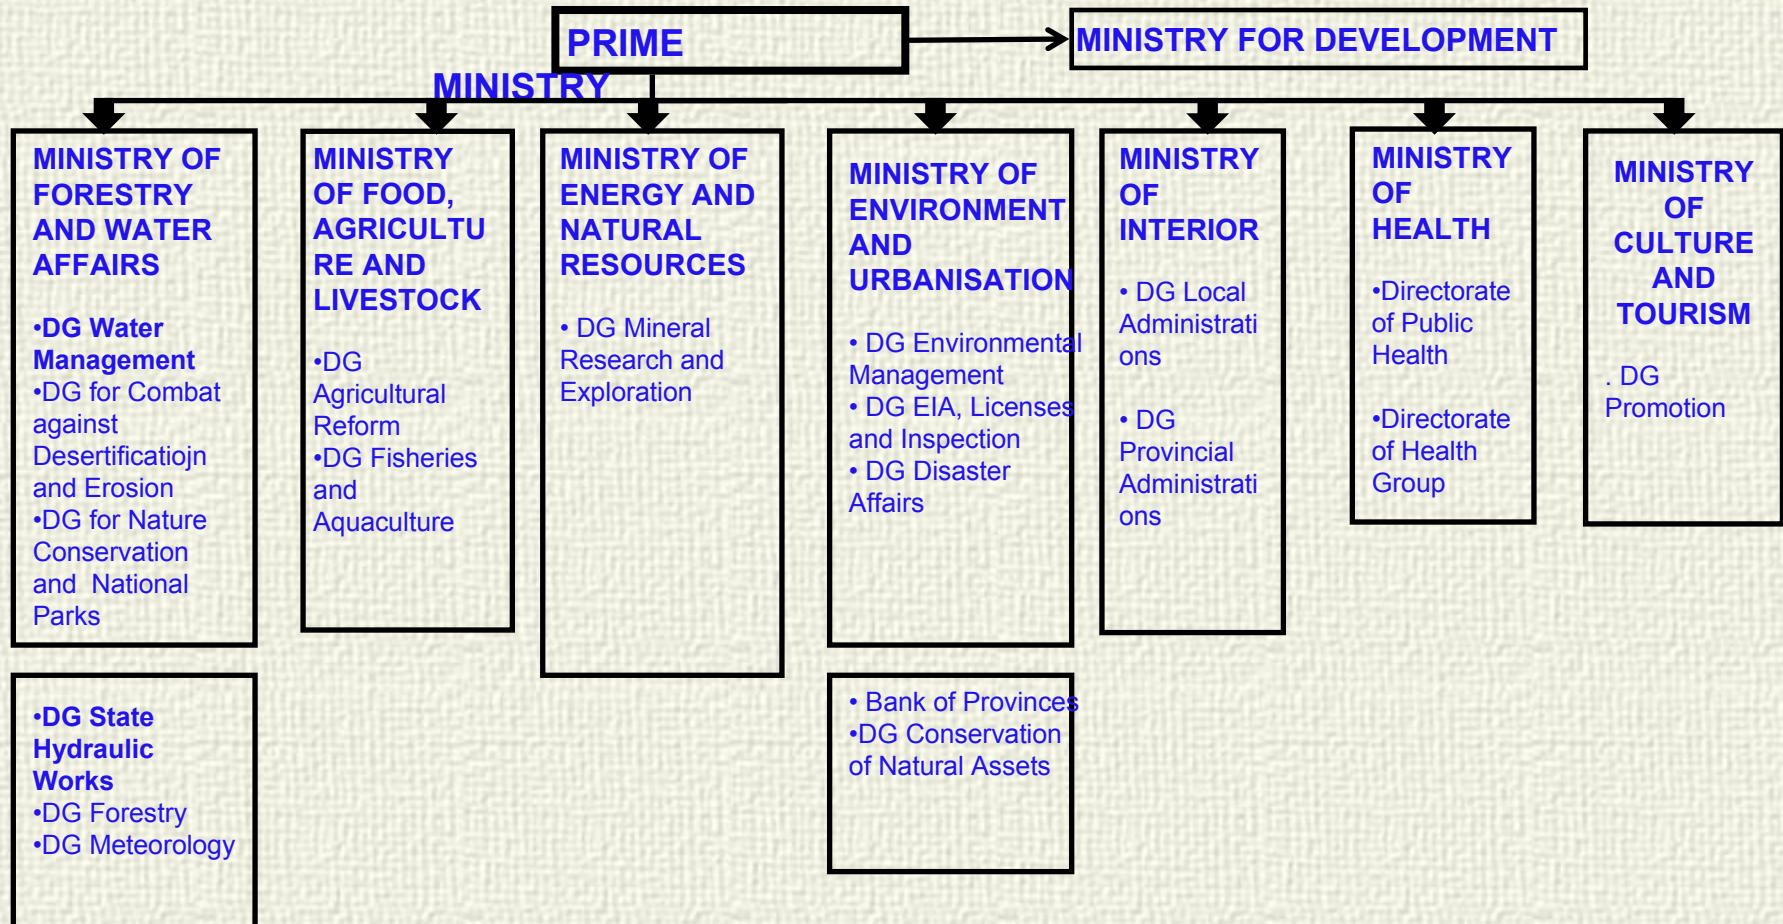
PRIME MINISTRY

MINISTRY FOR DEVELOPMENT

MINISTRY OF FORESTRY AND WATER AFFAIRS

•DG Water Management
•DG for Combat against Desertificatiojn and Erosion
•DG for Nature Conservation and National Parks

•DG State Hydraulic Works
•DG Forestry
•DG Meteorology

MINISTRY OF FOOD, AGRICULTURE AND LIVESTOCK

•DG Agricultural Reform
•DG Fisheries and Aquaculture

MINISTRY OF ENERGY AND NATURAL RESOURCES

• DG Mineral Research and Exploration

MINISTRY OF ENVIRONMENT AND URBANISATION

• DG Environmental Management
• DG EIA, Licenses and Inspection
• DG Disaster Affairs

• Bank of Provinces
•DG Conservation of Natural Assets

MINISTRY OF INTERIOR

• DG Local Administrations

• DG Provincial Administrations

MINISTRY OF HEALTH

•Directorate of Public Health

•Directorate of Health Group

MINISTRY OF CULTURE AND TOURISM

. DG Promotion